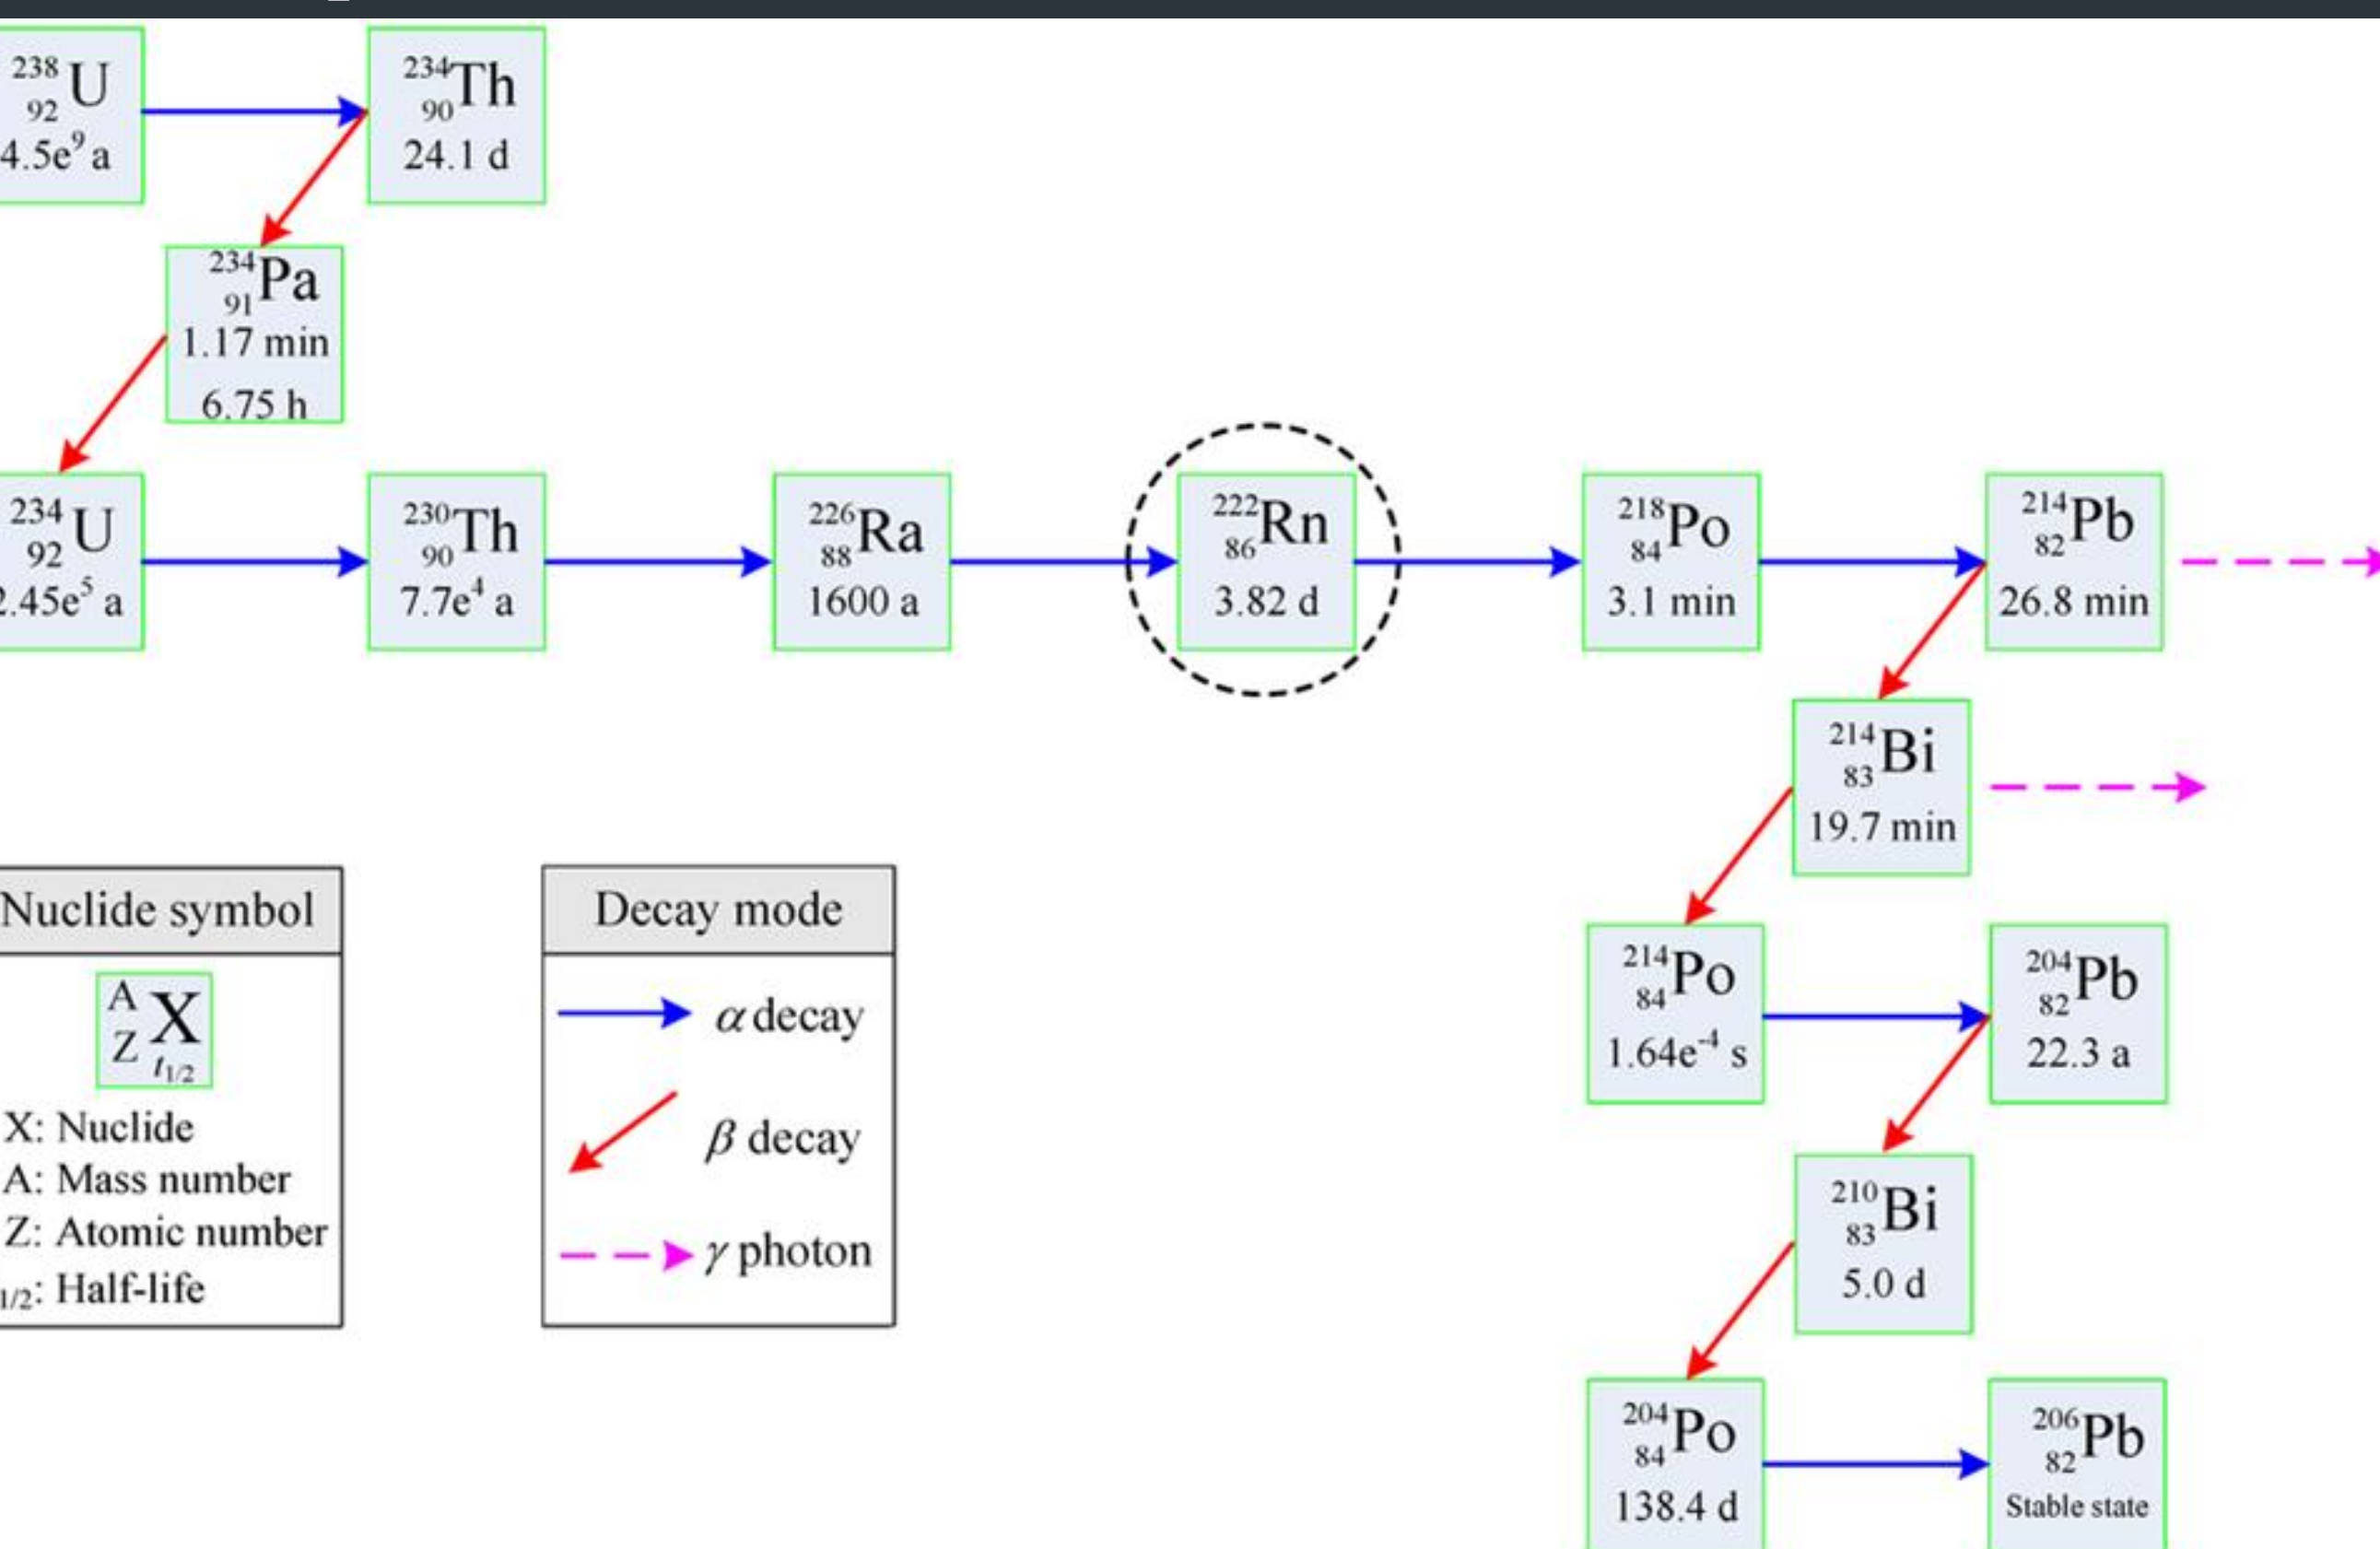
$^{238}_{92}U$
4.5e$^{9}$ a

$^{234}_{90}Th$
24.1 d

$^{234}_{91}Pa$
1.17 min
6.75 h

$^{234}_{92}U$
.45e$^{5}$ a

$^{230}_{90}Th$
7.7e$^{4}$ a

$^{226}_{88}Ra$
1600 a

$^{222}_{86}Rn$
3.82 d

$^{218}_{84}Po$
3.1 min

$^{214}_{82}Pb$
26.8 min

$^{214}_{83}Bi$
19.7 min

$^{214}_{84}Po$
1.64e$^{-4}$ s

$^{204}_{82}Pb$
22.3 a

$^{210}_{83}Bi$
5.0 d

$^{204}_{84}Po$
138.4 d

$^{206}_{82}Pb$
Stable state

Nuclide symbol
$^{A}_{Z}X_{t_{1/2}}$
X: Nuclide
A: Mass number
Z: Atomic number
$_{1/2}$: Half-life

Decay mode
$\alpha$ decay
$\beta$ decay
$\gamma$ photon